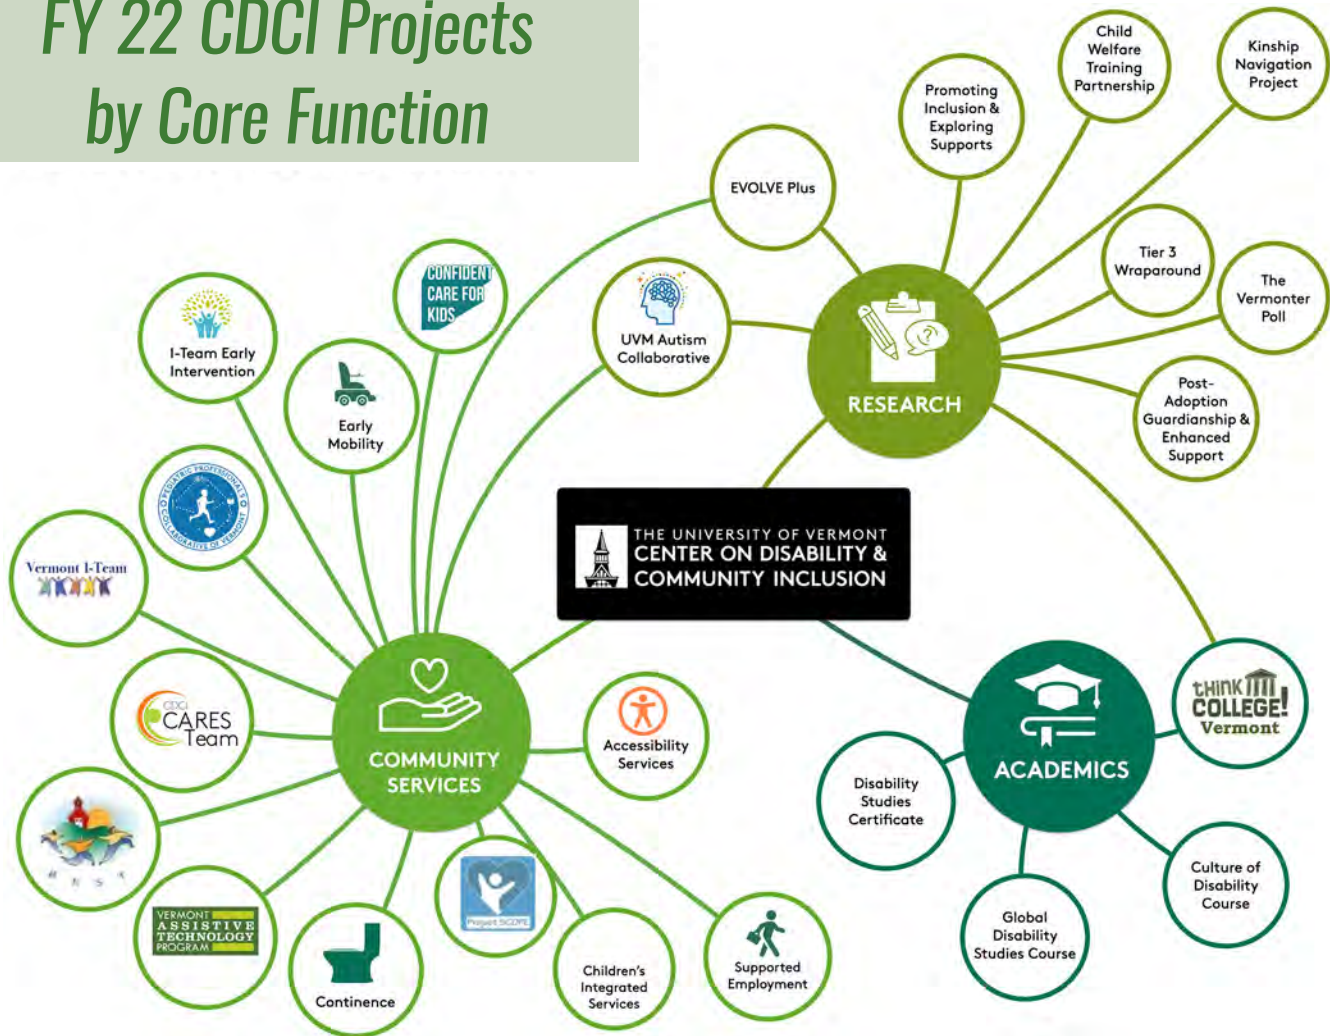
FY 22 CDCI Projects by Core Function

Child Welfare Training Partnership

Kinship Navigation Project

Promoting Inclusion & Exploring Supports

EVOLVE Plus

Tier 3 Wraparound

The Vermonter Poll

Post-Adoption Guardianship & Enhanced Support

UVM Autism Collaborative

RESEARCH

CONFIDENT CARE FOR KIDS

I-Team Early Intervention

Early Mobility

PEDIATRIC PROFESSIONALS COLLABORATIVE OF VERMONT

Vermont I-Team

THE UNIVERSITY OF VERMONT CENTER ON DISABILITY & COMMUNITY INCLUSION

CDCI CARES Team

COMMUNITY SERVICES

Accessibility Services

THINK COLLEGE! Vermont

ACADEMICS

Disability Studies Certificate

M N S A

VERMONT ASSISTIVE TECHNOLOGY PROGRAM

Continence

Project SCOPE

Children's Integrated Services

Supported Employment

Global Disability Studies Course

Culture of Disability Course